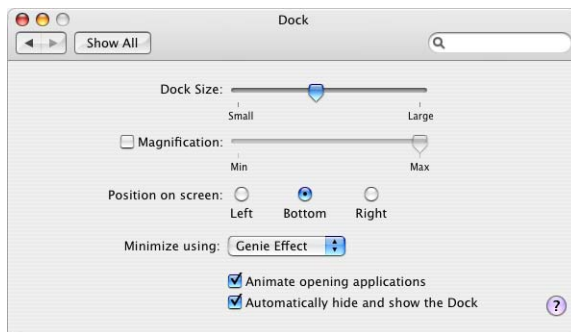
Dock

Show All

Dock Size:
Small
Large

Magnification:
Min
Max

Position on screen:
Left
Bottom
Right

Minimize using: Genie Effect

Animate opening applications

Automatically hide and show the Dock

?